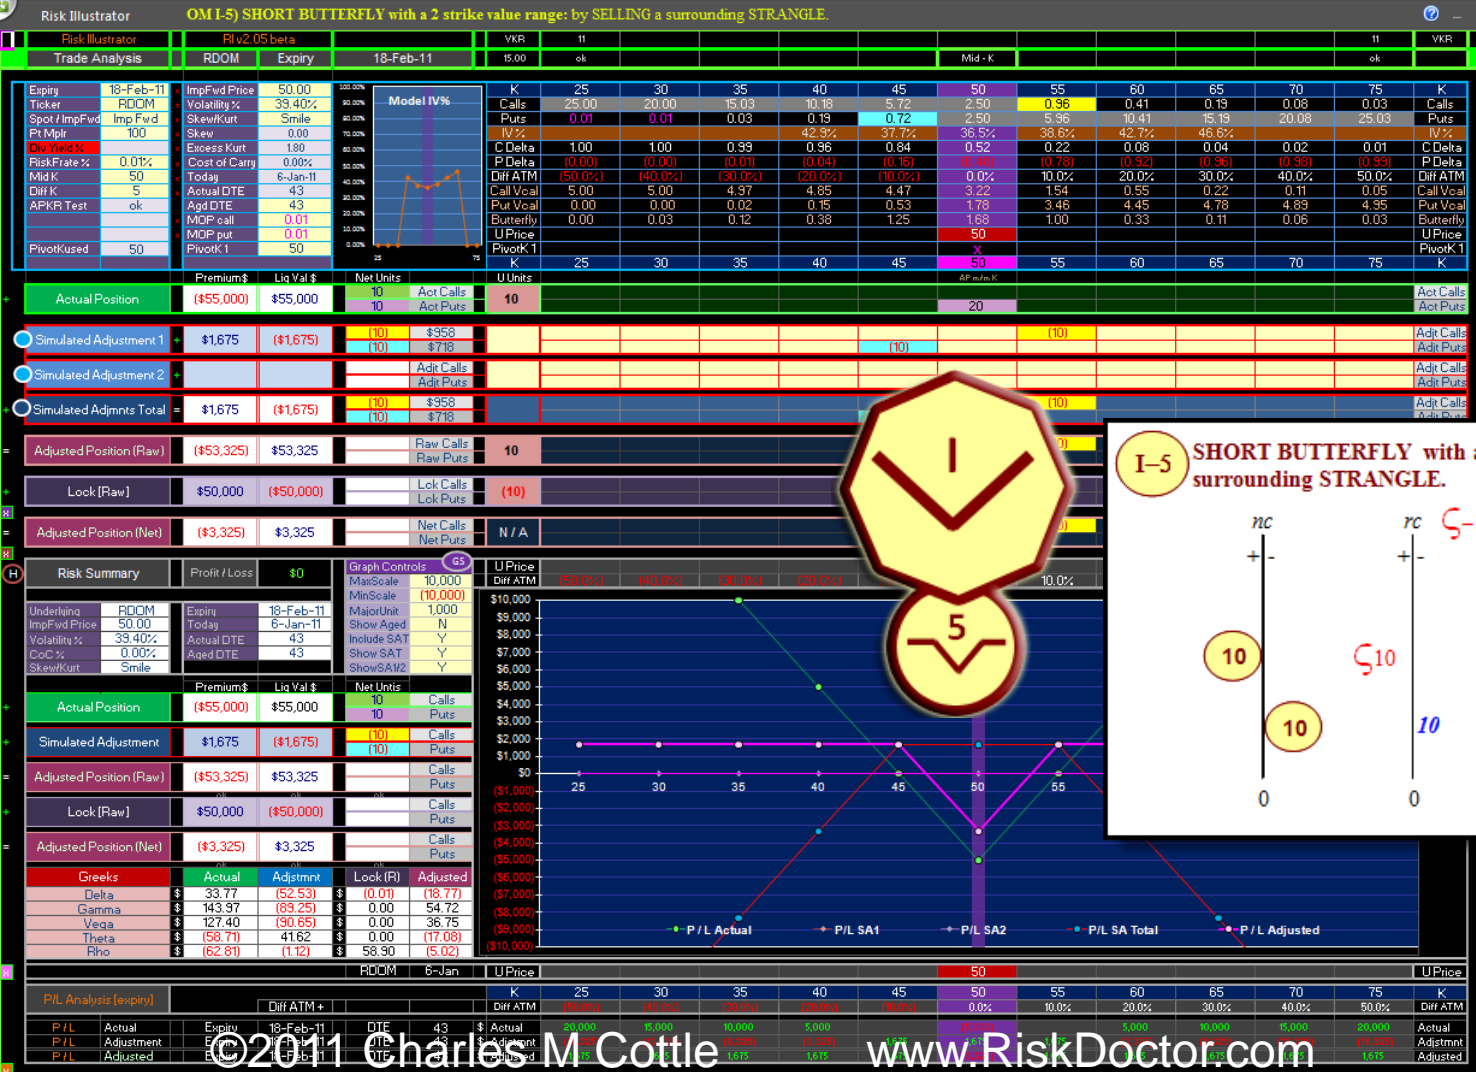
Risk Illustrator OM I-5) SHORT BUTTERFLY with a 2 strike value range: by SELLING a surrounding STRANGLE.

Risk Illustrator | RI v2.05 beta | VKR | 11 | 11 | VKR
Trade Analysis | RDOM | Expiry | 18-Feb-11 | 15.00 | ok | Mid - K | ok

| Expiry | 18-Feb-11 | ImpFwd Price | 50.00 |
|---|---|---|---|
| Ticker | RDOM | Volatility % | 39.40% |
| Spot / ImpFwd | Imp Fwd | Skew/Kurt | Smile |
| Pt Mplr | 100 | Skew | 0.00 |
| Div Yield % | | Excess Kurt | 1.80 |
| RiskFrate % | 0.01% | Cost of Carry | 0.00% |
| Mid K | 50 | Today | 6-Jan-11 |
| Diff K | 5 | Actual DTE | 43 |
| APKR Test | ok | Agd DTE | 43 |
| | | MOP call | 0.01 |
| | | MOP put | 0.01 |
| PivotKused | 50 | PivotK 1 | 50 |

Model IV%

| K | 25 | 30 | 35 | 40 | 45 | 50 | 55 | 60 | 65 | 70 | 75 | K |
|---|---|---|---|---|---|---|---|---|---|---|---|---|
| Calls | 25.00 | 20.00 | 15.03 | 10.18 | 5.72 | 2.50 | 0.96 | 0.41 | 0.19 | 0.08 | 0.03 | Calls |
| Puts | 0.01 | 0.01 | 0.03 | 0.19 | 0.72 | 2.50 | 5.96 | 10.41 | 15.19 | 20.08 | 25.03 | Puts |
| IV % | | | | 42.9% | 37.7% | 36.5% | 38.6% | 42.7% | 46.6% | | | IV % |
| C Delta | 1.00 | 1.00 | 0.99 | 0.96 | 0.84 | 0.52 | 0.22 | 0.08 | 0.04 | 0.02 | 0.01 | C Delta |
| P Delta | (0.00) | (0.00) | (0.01) | (0.04) | (0.16) | (0.48) | (0.78) | (0.92) | (0.96) | (0.98) | (0.99) | P Delta |
| Diff ATM | (50.0%) | (40.0%) | (30.0%) | (20.0%) | (10.0%) | 0.0% | 10.0% | 20.0% | 30.0% | 40.0% | 50.0% | Diff ATM |
| Call Vcal | 5.00 | 5.00 | 4.97 | 4.85 | 4.47 | 3.22 | 1.54 | 0.55 | 0.22 | 0.11 | 0.05 | Call Vcal |
| Put Vcal | 0.00 | 0.00 | 0.02 | 0.15 | 0.53 | 1.78 | 3.46 | 4.45 | 4.78 | 4.89 | 4.95 | Put Vcal |
| Butterfly | 0.00 | 0.03 | 0.12 | 0.38 | 1.25 | 1.68 | 1.00 | 0.33 | 0.11 | 0.06 | 0.03 | Butterfly |
| U Price | | | | | | 50 | | | | | | U Price |
| PivotK 1 | | | | | | x | | | | | | PivotK 1 |
| K | 25 | 30 | 35 | 40 | 45 | 50 | 55 | 60 | 65 | 70 | 75 | K |

Premium$ | Liq Val $ | Net Units | U Units | AP m/m K
Actual Position | ($55,000) | $55,000 | 10 Act Calls | 10 Act Puts | 10 | 20 | Act Calls | Act Puts
Simulated Adjustment 1 | $1,675 | ($1,675) | (10) $958 | (10) $718 | (10) | (10) | Adjt Calls | Adjt Puts
Simulated Adjustment 2 | Adjt Calls | Adjt Puts | Adjt Calls | Adjt Puts
Simulated Adjmnts Total = | $1,675 | ($1,675) | (10) $958 | (10) $718 | (10) | Adjt Calls
Adjusted Position (Raw) | ($53,325) | $53,325 | Raw Calls | Raw Puts | 10
Lock [Raw] | $50,000 | ($50,000) | Lck Calls | Lck Puts | (10)
Adjusted Position (Net) | ($3,325) | $3,325 | Net Calls | Net Puts | N / A

I–5 SHORT BUTTERFLY with a surrounding STRANGLE.
nc rc + - + - 10 10 10 10 0 0

Risk Summary | Profit / Loss | $0
Graph Controls GS | MaxScale 10,000 | MinScale (10,000) | MajorUnit 1,000 | Show Aged N | Include SAT Y | Show SAT Y | ShowSAT#2 Y
U Price | Diff ATM (50.0%) (40.0%) (30.0%) (20.0%) 10.0%
Underlying RDOM | ImpFwd Price 50.00 | Volatility % 39.40% | CoC % 0.00% | Skew/Kurt Smile
Expiry 18-Feb-11 | Today 6-Jan-11 | Actual DTE 43 | Aged DTE 43

Premium$ | Liq Val $ | Net Units
Actual Position | ($55,000) | $55,000 | 10 Calls | 10 Puts
Simulated Adjustment | $1,675 | ($1,675) | (10) Calls | (10) Puts
Adjusted Position (Raw) | ($53,325) | $53,325 | Calls | Puts
Lock [Raw] | $50,000 | ($50,000) | Calls | Puts
Adjusted Position (Net) | ($3,325) | $3,325 | Calls | Puts

$10,000 $9,000 $8,000 $7,000 $6,000 $5,000 $4,000 $3,000 $2,000 $1,000 $0 ($1,000) ($2,000) ($3,000) ($4,000) ($5,000) ($6,000) ($7,000) ($8,000) ($9,000) ($10,000)
25 30 35 40 45 50 55
P / L Actual | P/L SA1 | P/L SA2 | P/L SA Total | P / L Adjusted

| Greeks | | Actual | Adjstmnt | | Lock (R) | Adjusted |
|---|---|---|---|---|---|---|
| Delta | $ | 33.77 | (52.53) | $ | (0.01) | (18.77) |
| Gamma | $ | 143.97 | (89.25) | $ | 0.00 | 54.72 |
| Vega | $ | 127.40 | (90.65) | $ | 0.00 | 36.75 |
| Theta | $ | (58.71) | 41.62 | $ | 0.00 | (17.08) |
| Rho | $ | (62.81) | (1.12) | $ | 58.90 | (5.02) |

RDOM | 6-Jan | U Price | 50 | U Price
P/L Analysis [expiry] | Diff ATM + | K 25 30 35 40 45 50 55 60 65 70 75 K
Diff ATM 0.0% 10.0% 20.0% 30.0% 40.0% 50.0% Diff ATM
P / L Actual | Expiry 18-Feb-11 | DTE 43 | $ Actual | 20,000 15,000 10,000 5,000 5,000 10,000 15,000 20,000 | Actual
P / L Adjustment | Adjstmnt
P / L Adjusted | 1,675 1,675 1,675 | Adjusted

©2011 Charles M Cottle www.RiskDoctor.com